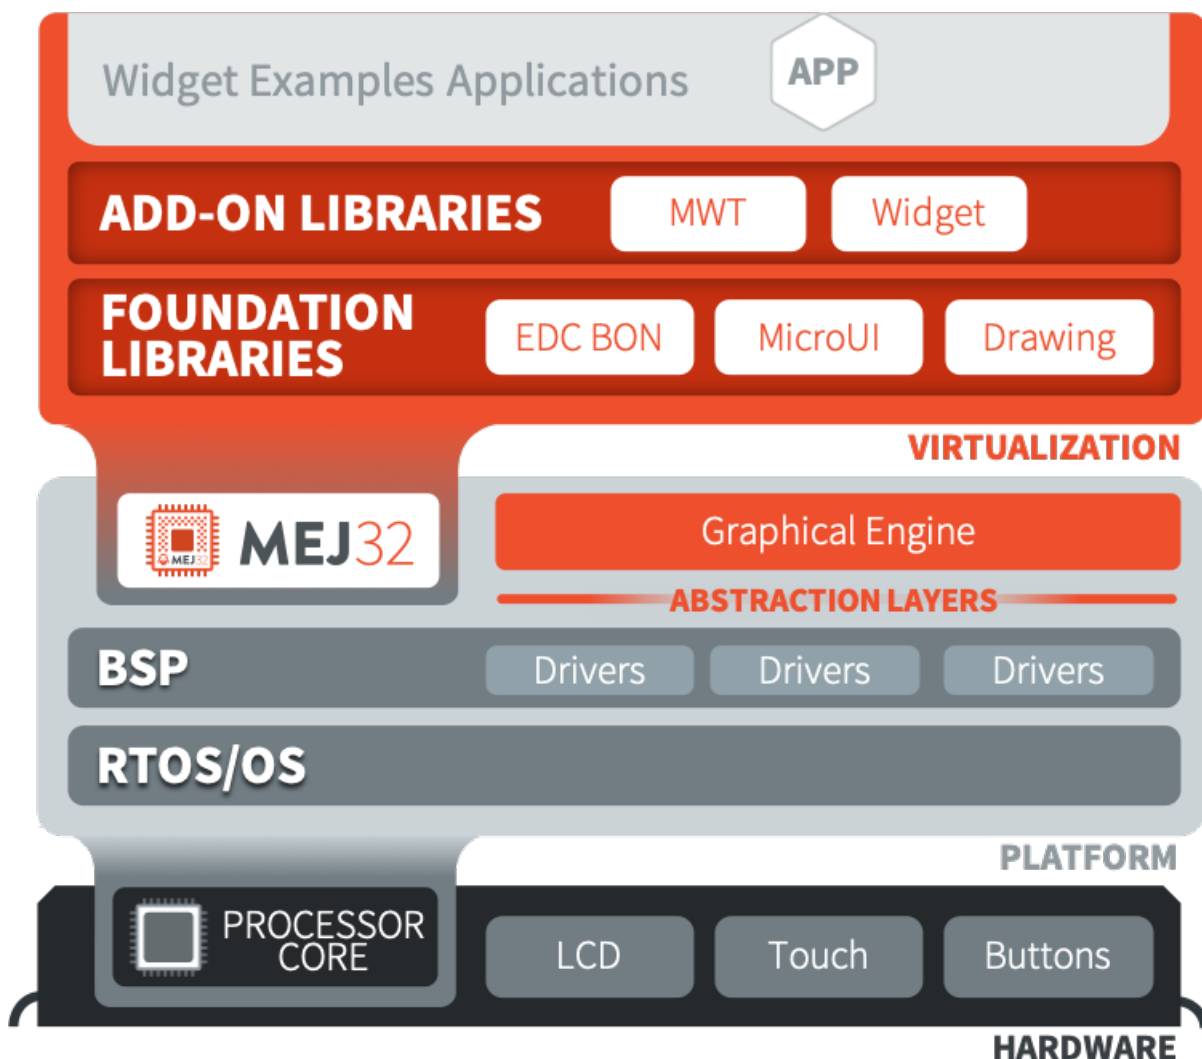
Widget Examples Applications

APP

ADD-ON LIBRARIES

MWT

Widget

FOUNDATION LIBRARIES

EDC BON

MicroUI

Drawing

VIRTUALIZATION

MEJ32

MEJ32

Graphical Engine

ABSTRACTION LAYERS

BSP

Drivers

Drivers

Drivers

RTOS/OS

PLATFORM

PROCESSOR CORE

LCD

Touch

Buttons

HARDWARE